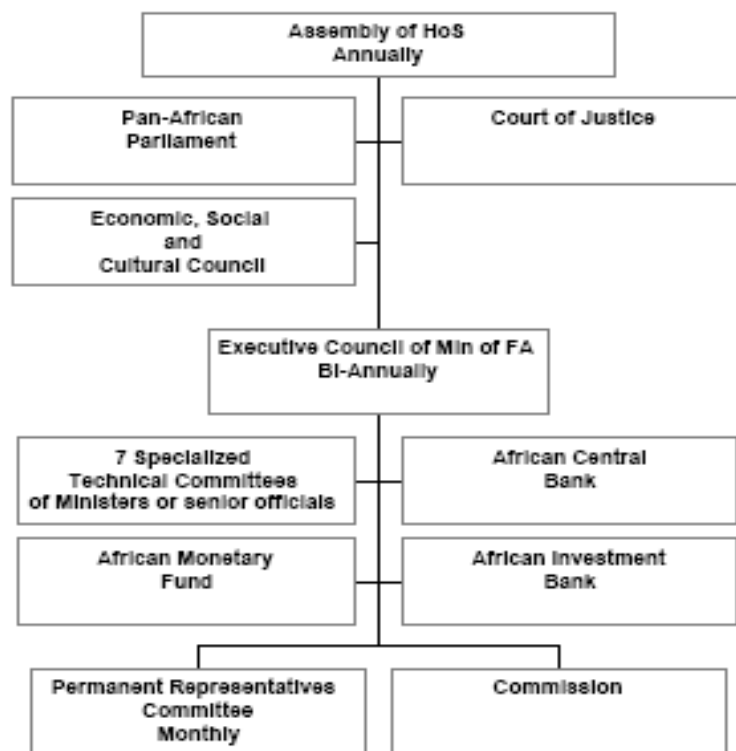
Assembly of HoS
Annually

Pan-African
Parliament

Court of Justice

Economic, Social
and
Cultural Council

Executive Council of Min of FA
Bi-Annually

7 Specialized
Technical Committees
of Ministers or senior officials

African Central
Bank

African Monetary
Fund

African Investment
Bank

Permanent Representatives
Committee
Monthly

Commission